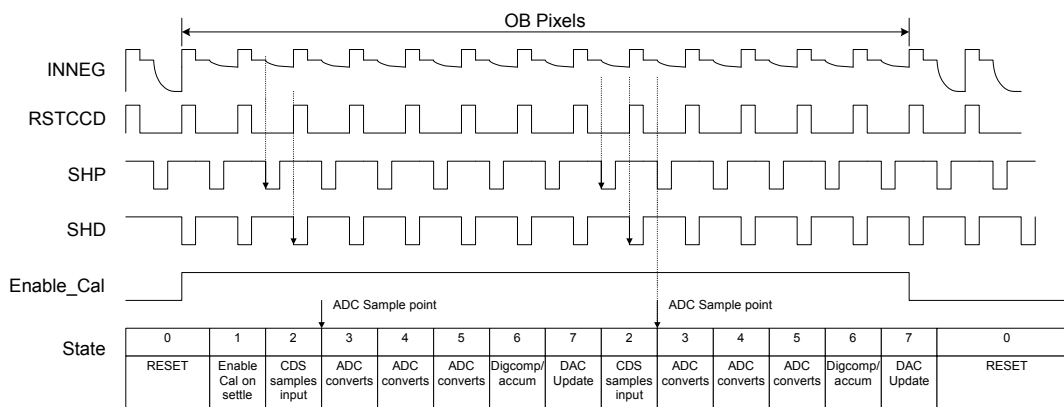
OB Pixels

INNEG

RSTCCD

SHP

SHD

Enable_Cal

ADC Sample point

ADC Sample point

State

| 0 | 1 | 2 | 3 | 4 | 5 | 6 | 7 | 2 | 3 | 4 | 5 | 6 | 7 | 0 |
|---|---|---|---|---|---|---|---|---|---|---|---|---|---|---|
| RESET | Enable Cal on settle | CDS samples input | ADC converts | ADC converts | ADC converts | Digcomp/ accum | DAC Update | CDS samples input | ADC converts | ADC converts | ADC converts | Digcomp/ accum | DAC Update | RESET |